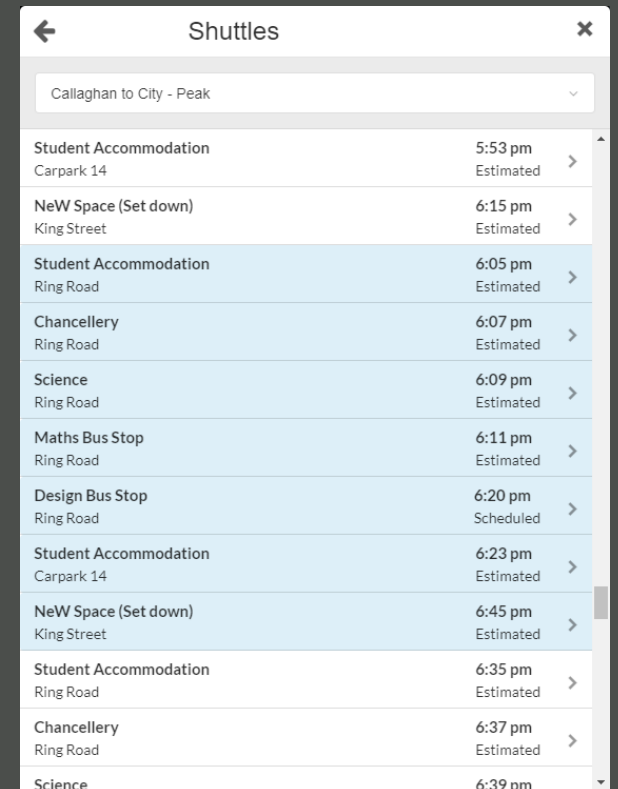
Shuttles

Callaghan to City - Peak

Student Accommodation
Carpark 14
5:53 pm
Estimated

NeW Space (Set down)
King Street
6:15 pm
Estimated

Student Accommodation
Ring Road
6:05 pm
Estimated

Chancellery
Ring Road
6:07 pm
Estimated

Science
Ring Road
6:09 pm
Estimated

Maths Bus Stop
Ring Road
6:11 pm
Estimated

Design Bus Stop
Ring Road
6:20 pm
Scheduled

Student Accommodation
Carpark 14
6:23 pm
Estimated

NeW Space (Set down)
King Street
6:45 pm
Estimated

Student Accommodation
Ring Road
6:35 pm
Estimated

Chancellery
Ring Road
6:37 pm
Estimated

Science
6:39 pm